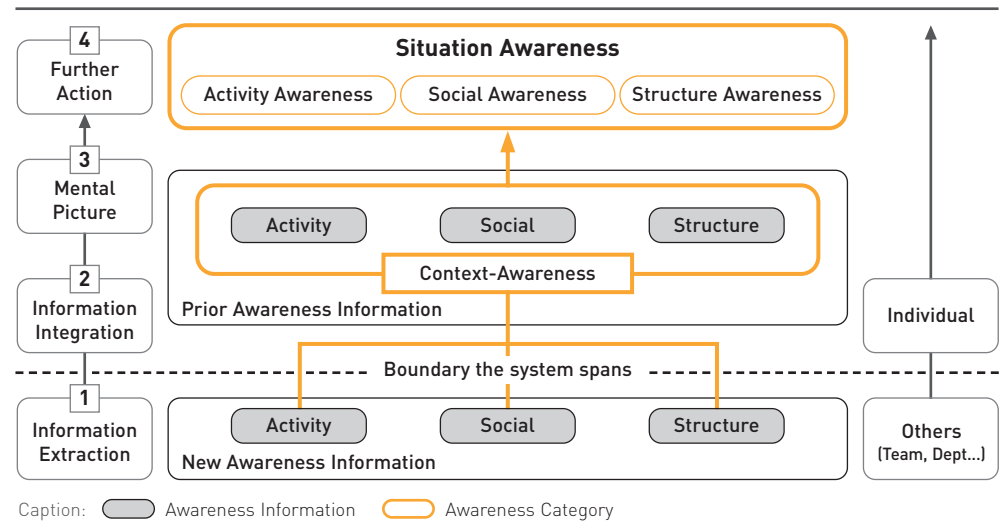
4
Further Action

3
Mental Picture

2
Information Integration

1
Information Extraction

Situation Awareness

Activity Awareness

Social Awareness

Structure Awareness

Activity

Social

Structure

Context-Awareness

Prior Awareness Information

Boundary the system spans

Activity

Social

Structure

New Awareness Information

Individual

Others
(Team, Dept...)

Caption: Awareness Information Awareness Category